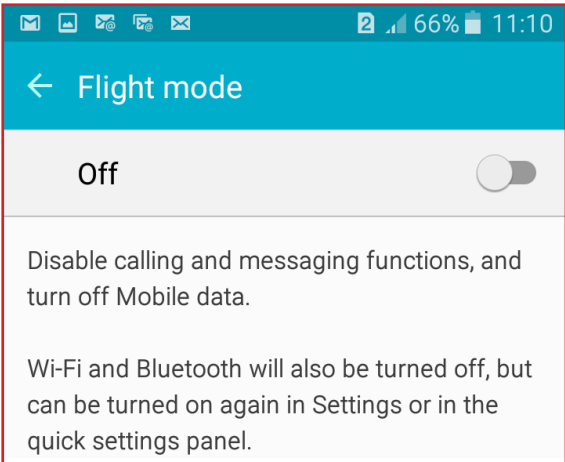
2 66% 11:10

← Flight mode

Off

Disable calling and messaging functions, and turn off Mobile data.

Wi-Fi and Bluetooth will also be turned off, but can be turned on again in Settings or in the quick settings panel.